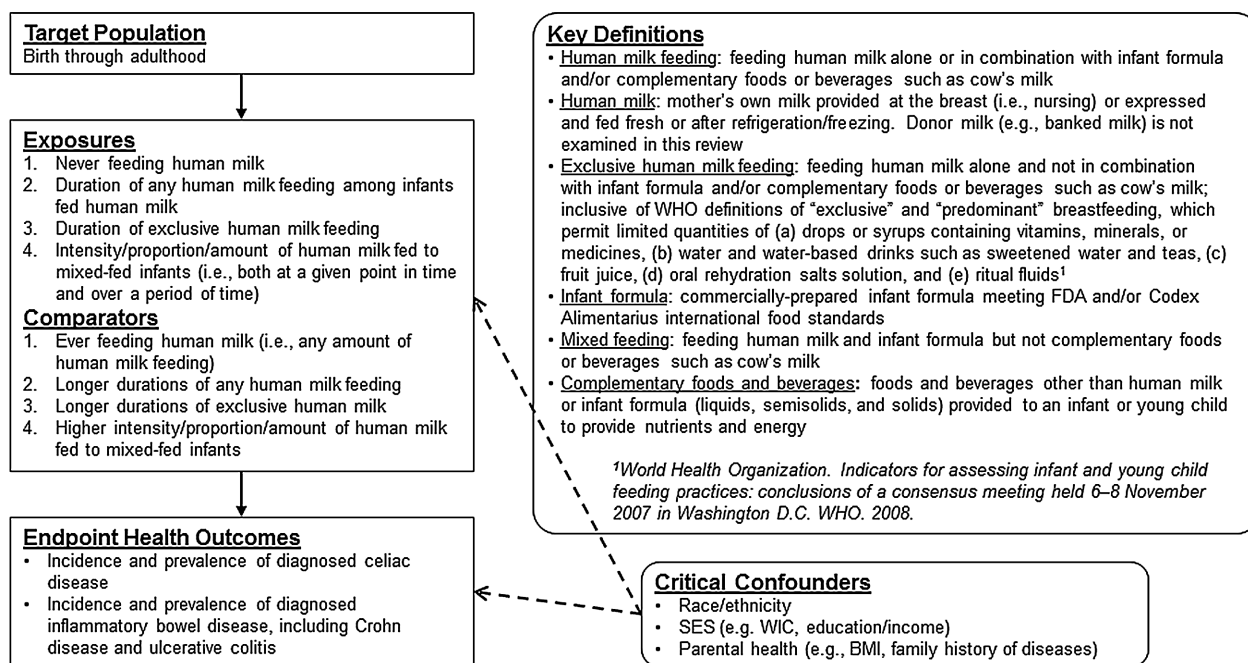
Target Population
Birth through adulthood

Exposures
1. Never feeding human milk
2. Duration of any human milk feeding among infants fed human milk
3. Duration of exclusive human milk feeding
4. Intensity/proportion/amount of human milk fed to mixed-fed infants (i.e., both at a given point in time and over a period of time)

Comparators
1. Ever feeding human milk (i.e., any amount of human milk feeding)
2. Longer durations of any human milk feeding
3. Longer durations of exclusive human milk
4. Higher intensity/proportion/amount of human milk fed to mixed-fed infants

Endpoint Health Outcomes
• Incidence and prevalence of diagnosed celiac disease
• Incidence and prevalence of diagnosed inflammatory bowel disease, including Crohn disease and ulcerative colitis

Key Definitions
• Human milk feeding: feeding human milk alone or in combination with infant formula and/or complementary foods or beverages such as cow's milk
• Human milk: mother's own milk provided at the breast (i.e., nursing) or expressed and fed fresh or after refrigeration/freezing. Donor milk (e.g., banked milk) is not examined in this review
• Exclusive human milk feeding: feeding human milk alone and not in combination with infant formula and/or complementary foods or beverages such as cow's milk; inclusive of WHO definitions of "exclusive" and "predominant" breastfeeding, which permit limited quantities of (a) drops or syrups containing vitamins, minerals, or medicines, (b) water and water-based drinks such as sweetened water and teas, (c) fruit juice, (d) oral rehydration salts solution, and (e) ritual fluids$^1$
• Infant formula: commercially-prepared infant formula meeting FDA and/or Codex Alimentarius international food standards
• Mixed feeding: feeding human milk and infant formula but not complementary foods or beverages such as cow's milk
• Complementary foods and beverages: foods and beverages other than human milk or infant formula (liquids, semisolids, and solids) provided to an infant or young child to provide nutrients and energy

$^1$World Health Organization. Indicators for assessing infant and young child feeding practices: conclusions of a consensus meeting held 6–8 November 2007 in Washington D.C. WHO. 2008.

Critical Confounders
• Race/ethnicity
• SES (e.g. WIC, education/income)
• Parental health (e.g., BMI, family history of diseases)